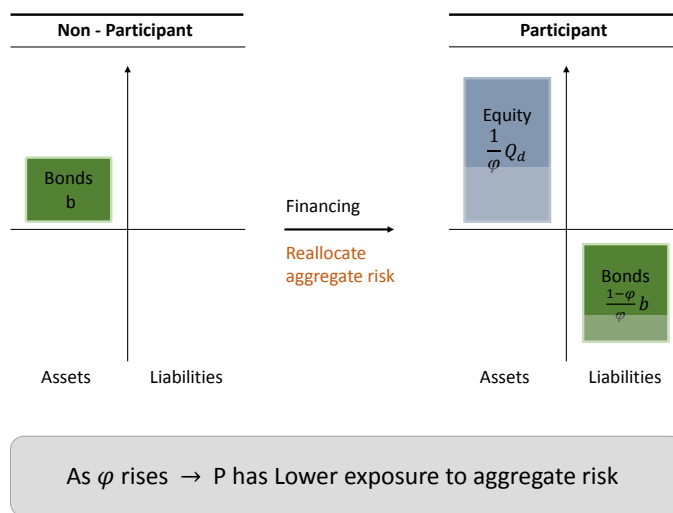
Non - Participant

Bonds
b

Assets

Liabilities

Financing

Reallocate aggregate risk

Participant

Equity
$\frac{1}{\varphi} Q_d$

Bonds
$\frac{1-\varphi}{\varphi} b$

Assets

Liabilities

As $\varphi$ rises $\rightarrow$ P has Lower exposure to aggregate risk